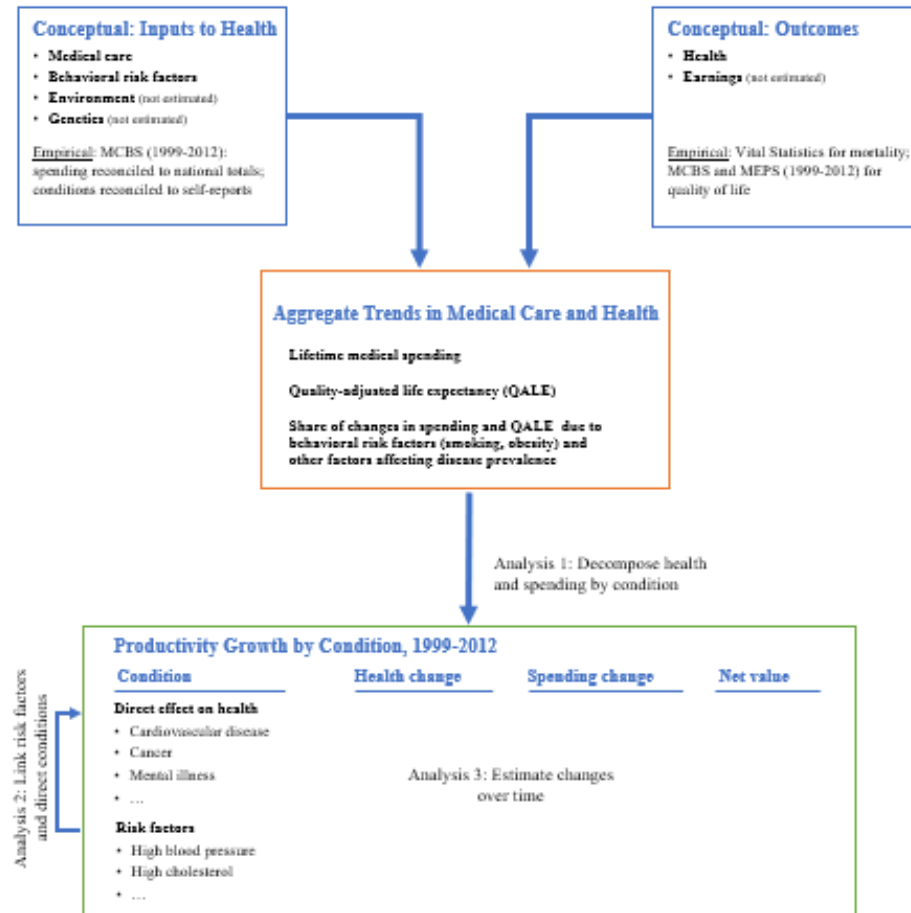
Conceptual: Inputs to Health
• Medical care
• Behavioral risk factors
• Environment (not estimated)
• Genetics (not estimated)

Empirical: MCBS (1999-2012): spending reconciled to national totals; conditions reconciled to self-reports

Conceptual: Outcomes
• Health
• Earnings (not estimated)

Empirical: Vital Statistics for mortality; MCBS and MEPS (1999-2012) for quality of life

Aggregate Trends in Medical Care and Health

Lifetime medical spending

Quality-adjusted life expectancy (QALE)

Share of changes in spending and QALE due to behavioral risk factors (smoking, obesity) and other factors affecting disease prevalence

Analysis 1: Decompose health and spending by condition

Productivity Growth by Condition, 1999-2012

| Condition | Health change | Spending change | Net value |
|---|---|---|---|

Direct effect on health
• Cardiovascular disease
• Cancer
• Mental illness
• …

Risk factors
• High blood pressure
• High cholesterol
• …

Analysis 3: Estimate changes over time

Analysis 2: Link risk factors and direct conditions